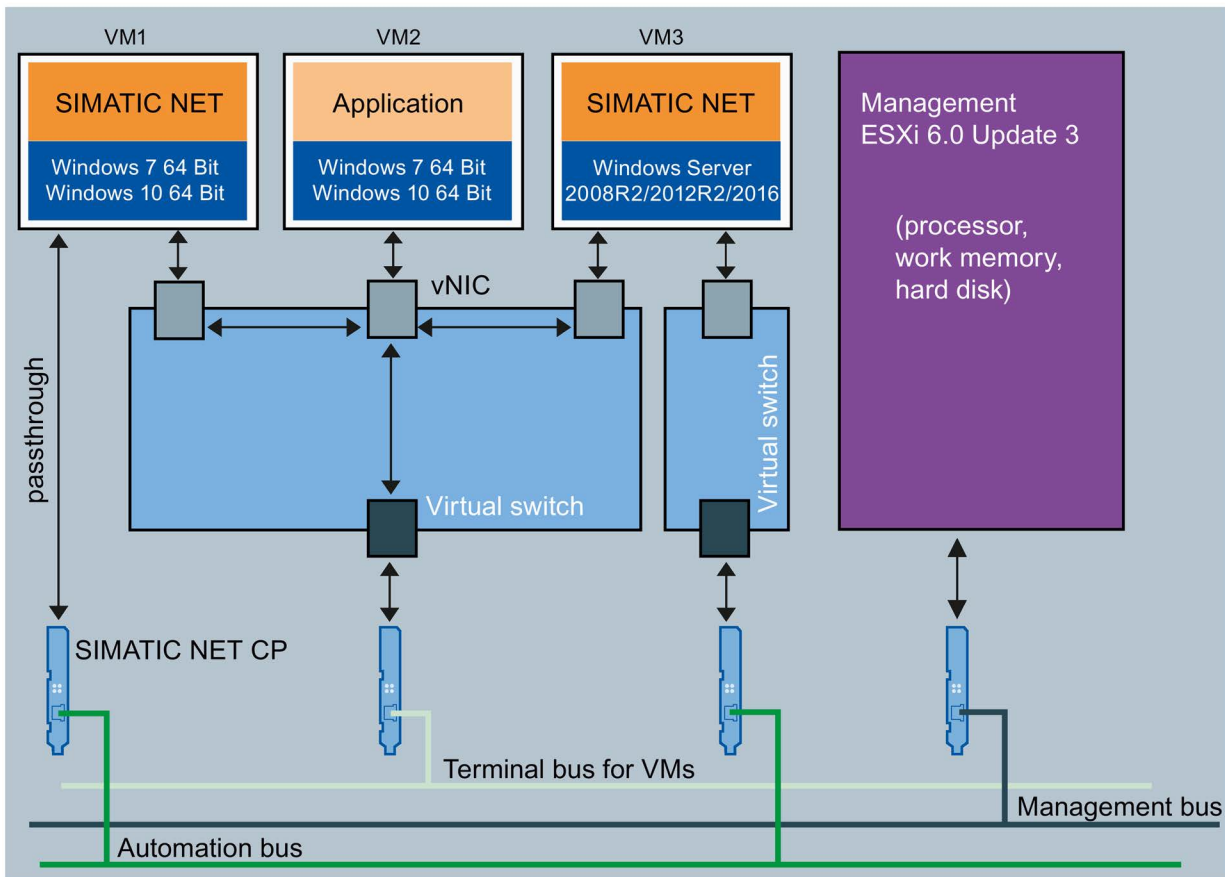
VM1

SIMATIC NET

Windows 7 64 Bit
Windows 10 64 Bit

VM2

Application

Windows 7 64 Bit
Windows 10 64 Bit

VM3

SIMATIC NET

Windows Server
2008R2/2012R2/2016

Management
ESXi 6.0 Update 3

(processor,
work memory,
hard disk)

vNIC

passthrough

Virtual switch

Virtual switch

SIMATIC NET CP

Terminal bus for VMs

Management bus

Automation bus